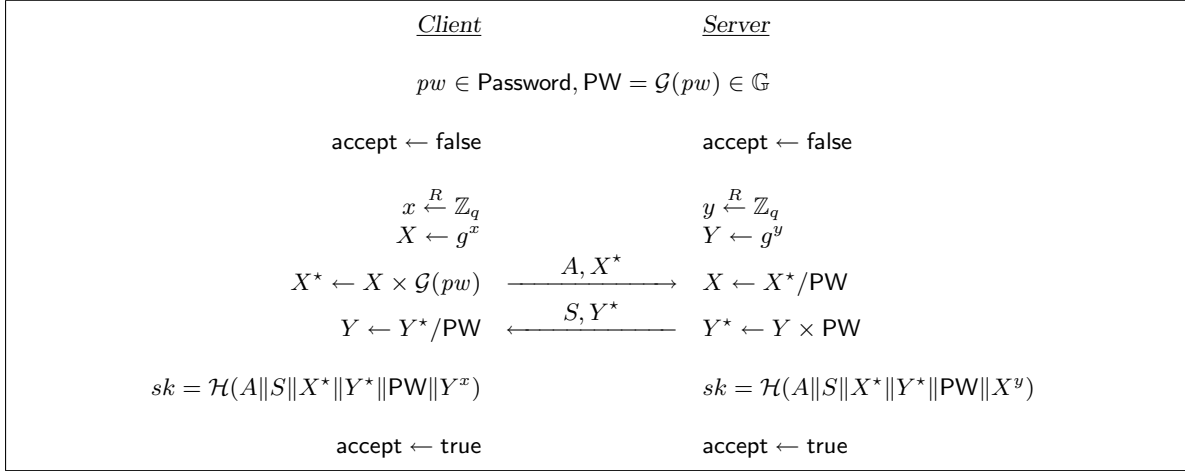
Client | Server

$pw \in \mathsf{Password}, \mathsf{PW} = \mathcal{G}(pw) \in \mathbb{G}$

$\mathsf{accept} \leftarrow \mathsf{false}$ | $\mathsf{accept} \leftarrow \mathsf{false}$

$x \xleftarrow{R} \mathbb{Z}_q$ | $y \xleftarrow{R} \mathbb{Z}_q$
$X \leftarrow g^x$ | $Y \leftarrow g^y$

$X^\star \leftarrow X \times \mathcal{G}(pw)$ $\xrightarrow{A, X^\star}$ $X \leftarrow X^\star/\mathsf{PW}$

$Y \leftarrow Y^\star/\mathsf{PW}$ $\xleftarrow{S, Y^\star}$ $Y^\star \leftarrow Y \times \mathsf{PW}$

$sk = \mathcal{H}(A\|S\|X^\star\|Y^\star\|\mathsf{PW}\|Y^x)$ | $sk = \mathcal{H}(A\|S\|X^\star\|Y^\star\|\mathsf{PW}\|X^y)$

$\mathsf{accept} \leftarrow \mathsf{true}$ | $\mathsf{accept} \leftarrow \mathsf{true}$